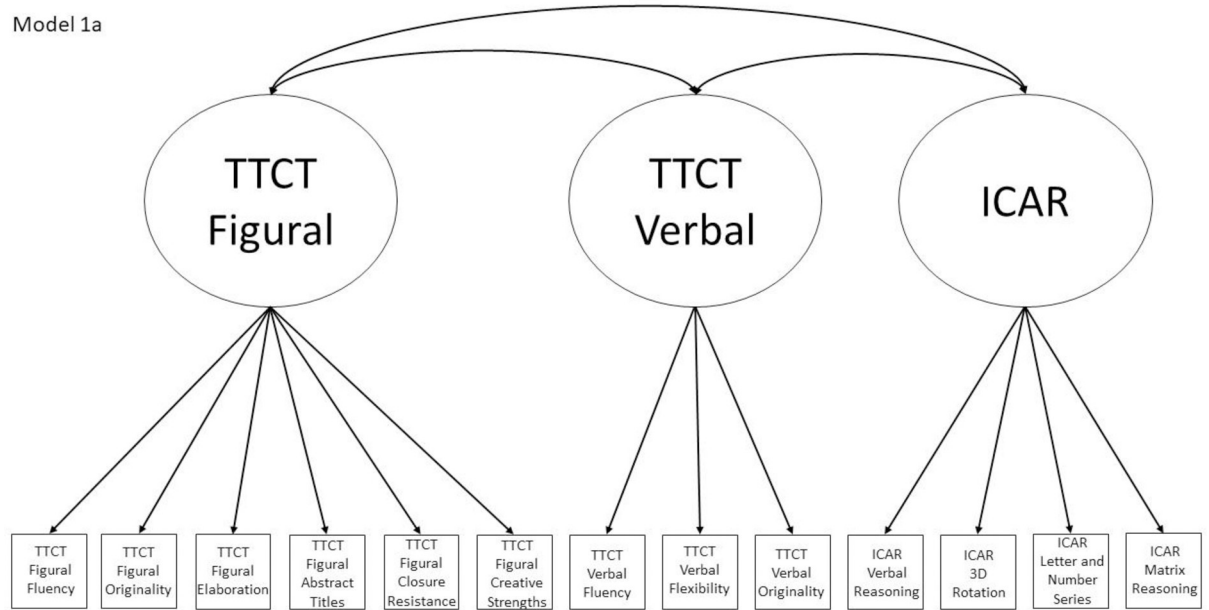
Model 1a

TTCT Figural

TTCT Verbal

ICAR

TTCT Figural Fluency

TTCT Figural Originality

TTCT Figural Elaboration

TTCT Figural Abstract Titles

TTCT Figural Closure Resistance

TTCT Figural Creative Strengths

TTCT Verbal Fluency

TTCT Verbal Flexibility

TTCT Verbal Originality

ICAR Verbal Reasoning

ICAR 3D Rotation

ICAR Letter and Number Series

ICAR Matrix Reasoning